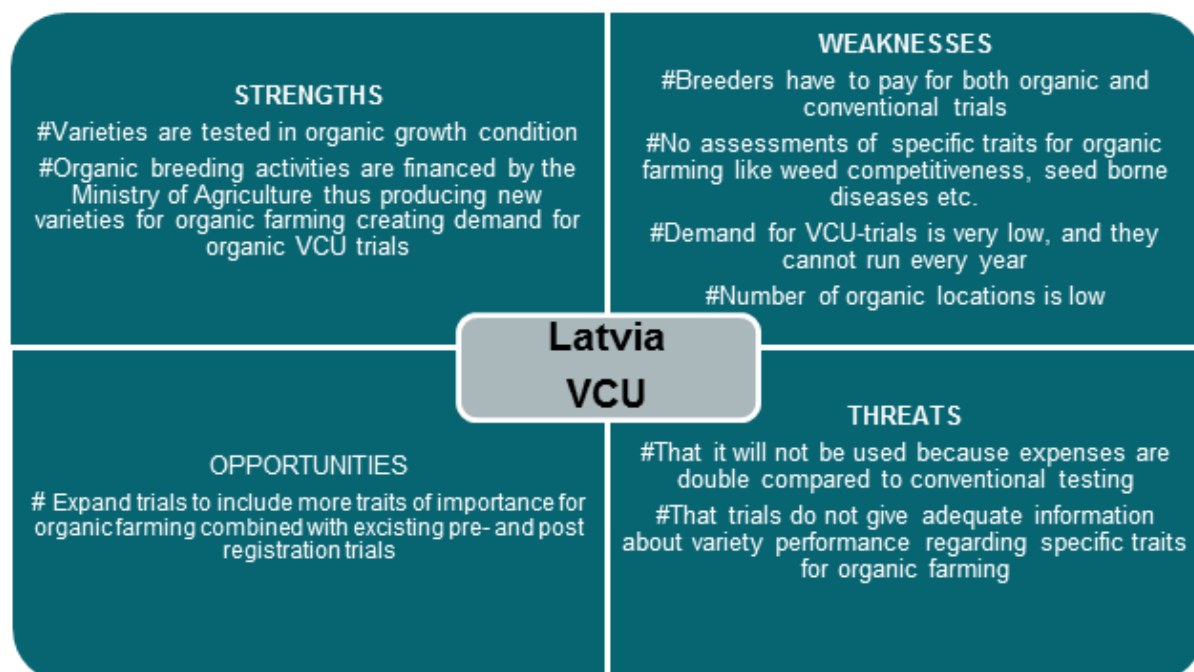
STRENGTHS

#Varieties are tested in organic growth condition

#Organic breeding activities are financed by the Ministry of Agriculture thus producing new varieties for organic farming creating demand for organic VCU trials

WEAKNESSES

#Breeders have to pay for both organic and conventional trials

#No assessments of specific traits for organic farming like weed competitiveness, seed borne diseases etc.

#Demand for VCU-trials is very low, and they cannot run every year

#Number of organic locations is low

Latvia VCU

OPPORTUNITIES

# Expand trials to include more traits of importance for organic farming combined with excisting pre- and post registration trials

THREATS

#That it will not be used because expenses are double compared to conventional testing

#That trials do not give adequate information about variety performance regarding specific traits for organic farming